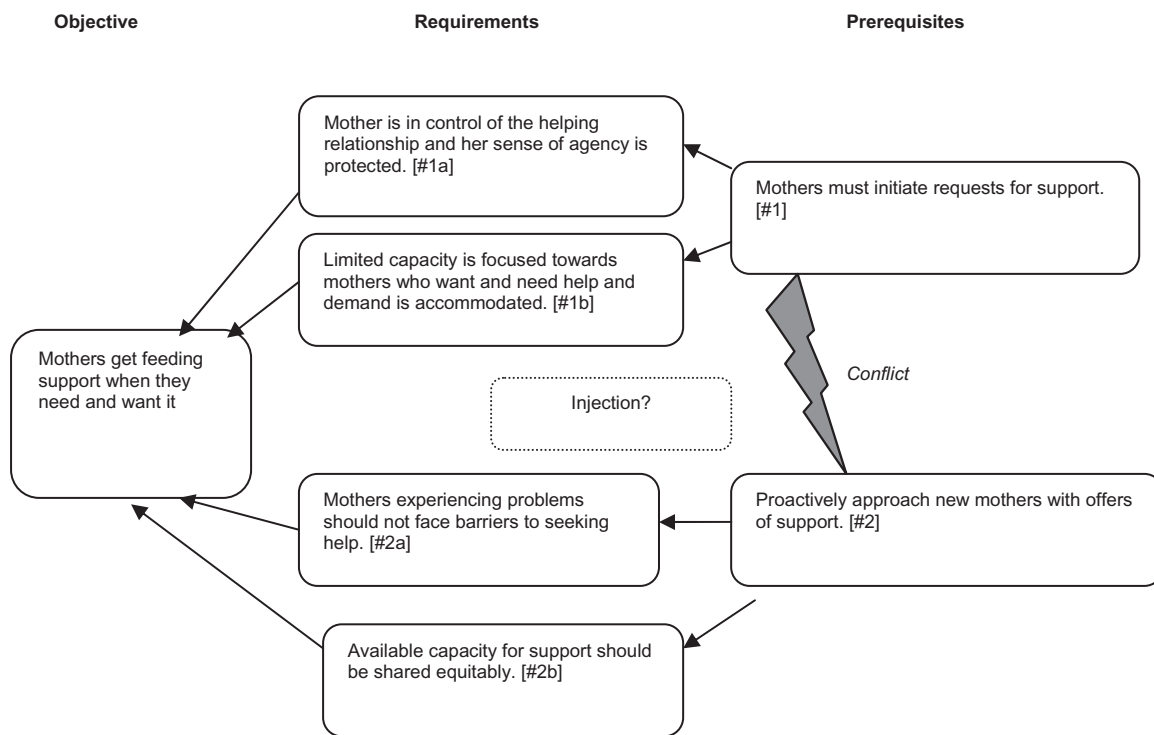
Objective

Requirements

Prerequisites

Mother is in control of the helping relationship and her sense of agency is protected. [#1a]

Mothers must initiate requests for support. [#1]

Limited capacity is focused towards mothers who want and need help and demand is accommodated. [#1b]

Mothers get feeding support when they need and want it

Conflict

Injection?

Mothers experiencing problems should not face barriers to seeking help. [#2a]

Proactively approach new mothers with offers of support. [#2]

Available capacity for support should be shared equitably. [#2b]